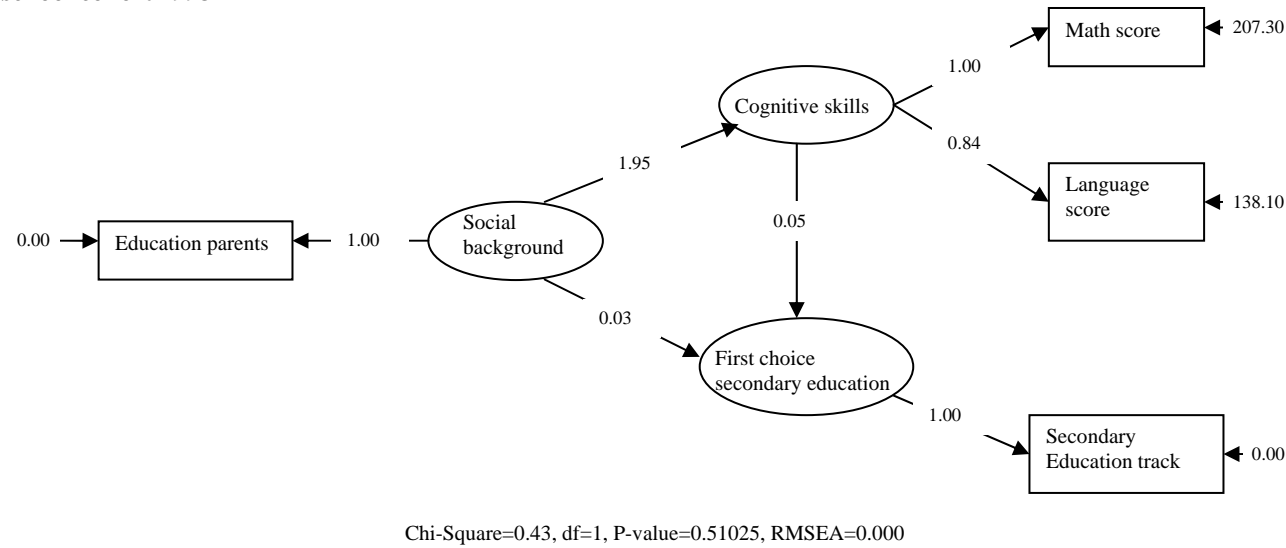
Math score
207.30
1.00
Cognitive skills
1.95
0.84
Language score
138.10
0.00
Education parents
1.00
Social background
0.05
0.03
First choice secondary education
1.00
Secondary Education track
0.00

Chi-Square=0.43, df=1, P-value=0.51025, RMSEA=0.000